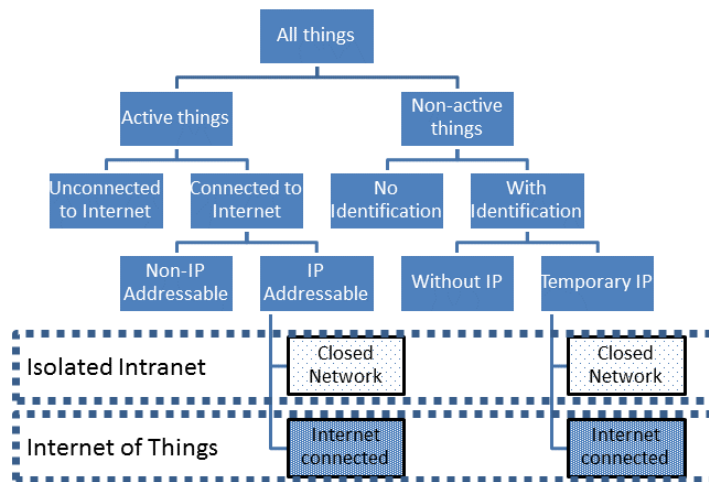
All things

Active things

Non-active things

Unconnected to Internet

Connected to Internet

No Identification

With Identification

Non-IP Addressable

IP Addressable

Without IP

Temporary IP

Isolated Intranet

Closed Network

Closed Network

Internet of Things

Internet connected

Internet connected